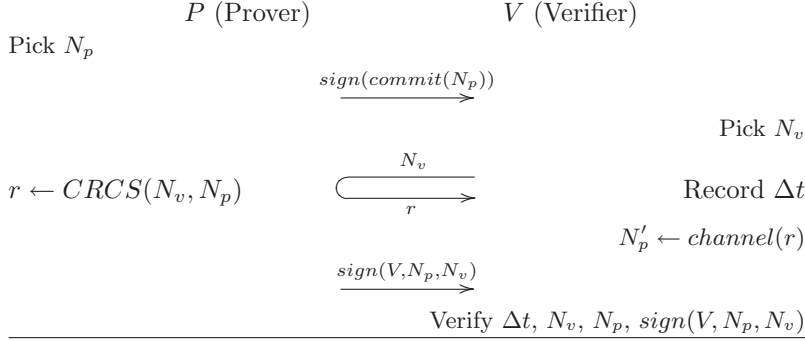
$P$ (Prover) $V$ (Verifier)

Pick $N_p$

$\xrightarrow{sign(commit(N_p))}$

Pick $N_v$

$N_v$

$r \leftarrow CRCS(N_v, N_p)$ Record $\Delta t$

$r$

$N_p' \leftarrow channel(r)$

$\xrightarrow{sign(V, N_p, N_v)}$

Verify $\Delta t$, $N_v$, $N_p$, $sign(V, N_p, N_v)$